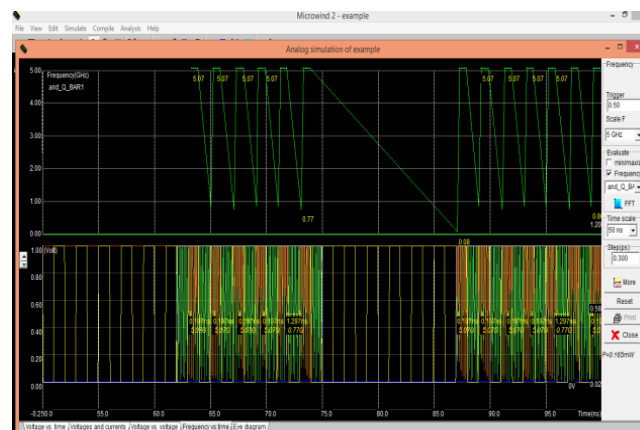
Microwind 2 - example

File View Edit Simulate Compile Analysis Help

Analog simulation of example

5.00
Frequency(GHz)
and_Q_BAR1
4.00
3.00
2.00
1.00
5.07 5.07 5.07 5.07
0.77
5.07 5.07 5.07 5.07
0.08

1.00 (Volt)
0.80
0.60
0.40
0.20
0.00
0V

-0.250.0 55.0 60.0 65.0 70.0 75.0 80.0 85.0 90.0 95.0 Time(ns)

Frequency
Trigger
0.50
Scale F
5 GHz
Evaluate
min/max
Frequency
and_Q_BA
FFT
Time scale
50 ns
Step(ps)
0.300
More
Reset
Print
Close
P=0.165mW

Voltage vs. time Voltages and currents Voltage vs. voltage Frequency vs. time Eye diagram